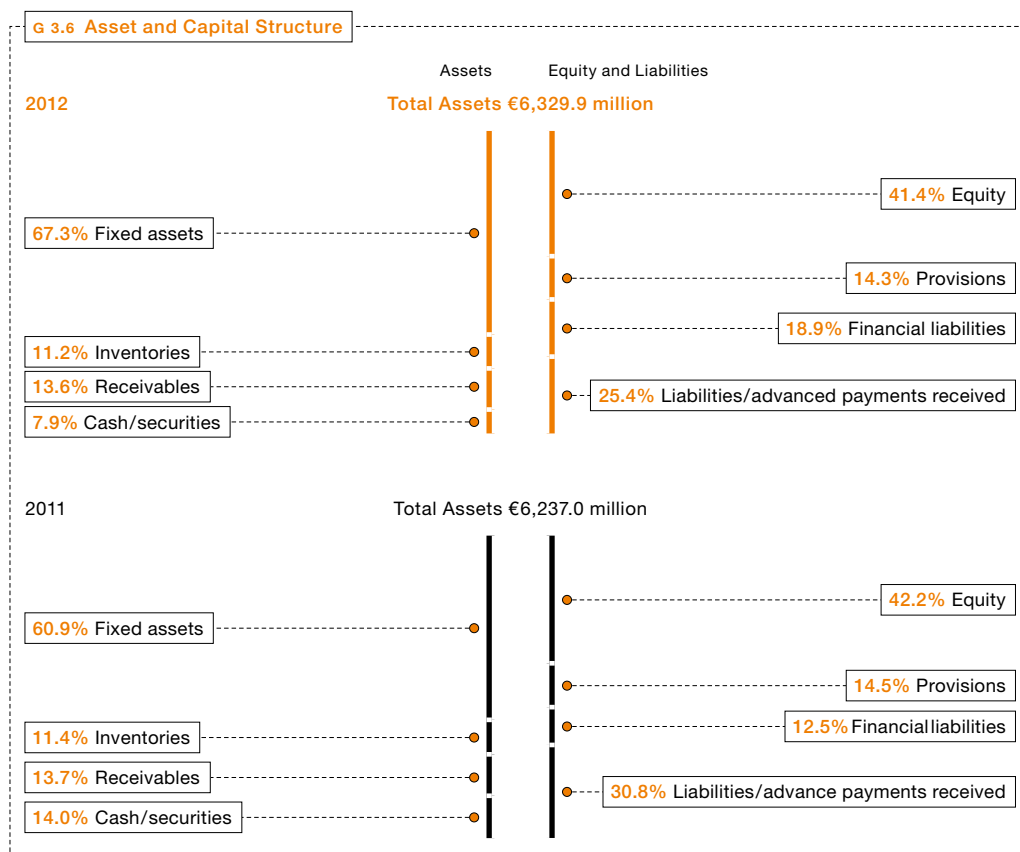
G 3.6 Asset and Capital Structure

Assets

Equity and Liabilities

2012

Total Assets €6,329.9 million

41.4% Equity

67.3% Fixed assets

14.3% Provisions

18.9% Financial liabilities

11.2% Inventories

13.6% Receivables

25.4% Liabilities/advanced payments received

7.9% Cash/securities

2011

Total Assets €6,237.0 million

42.2% Equity

60.9% Fixed assets

14.5% Provisions

12.5% Financial liabilities

11.4% Inventories

13.7% Receivables

30.8% Liabilities/advance payments received

14.0% Cash/securities